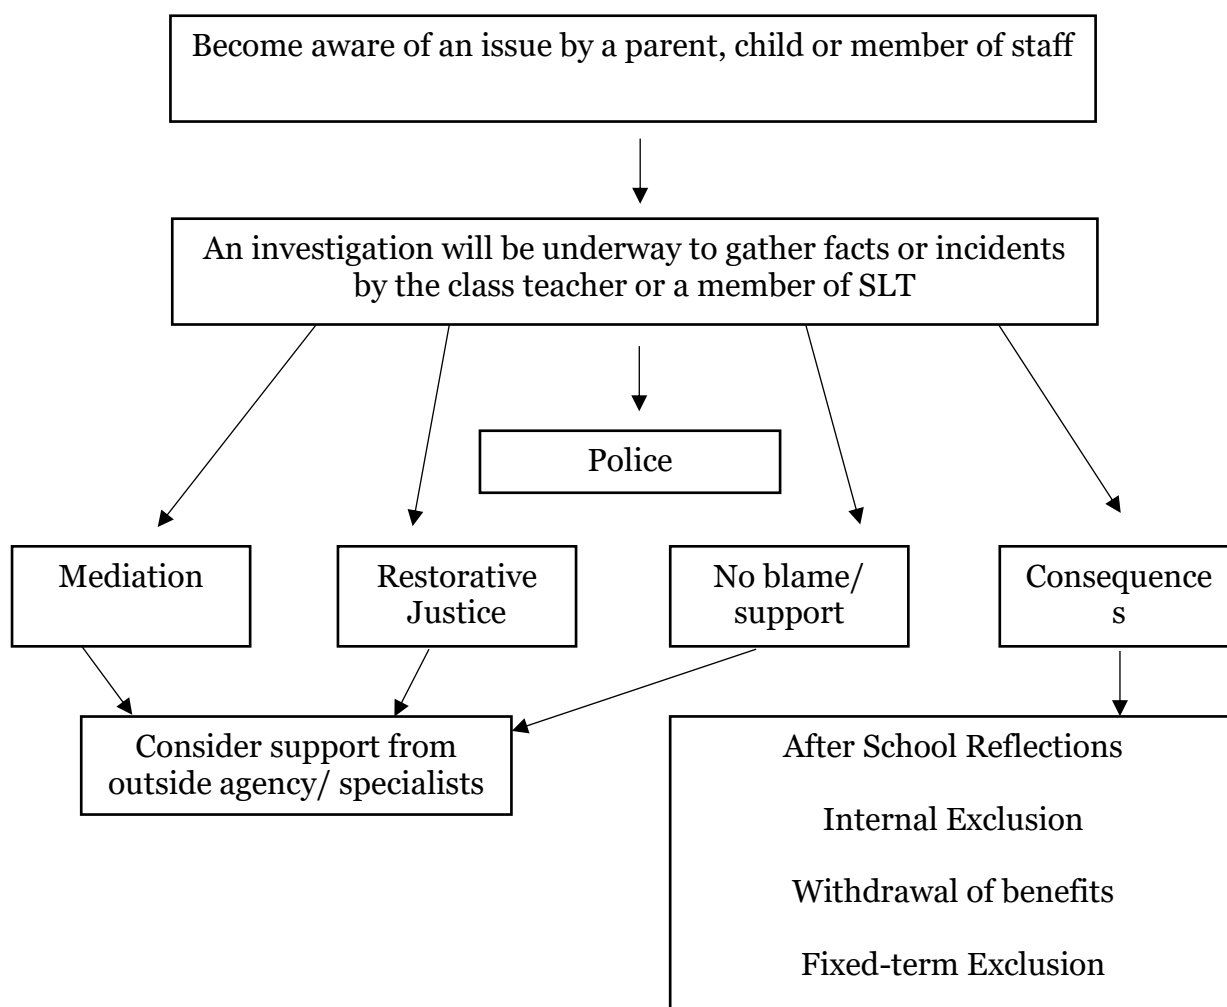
Become aware of an issue by a parent, child or member of staff

An investigation will be underway to gather facts or incidents by the class teacher or a member of SLT

Police

Mediation

Restorative Justice

No blame/ support

Consequence s

Consider support from outside agency/ specialists

After School Reflections

Internal Exclusion

Withdrawal of benefits

Fixed-term Exclusion